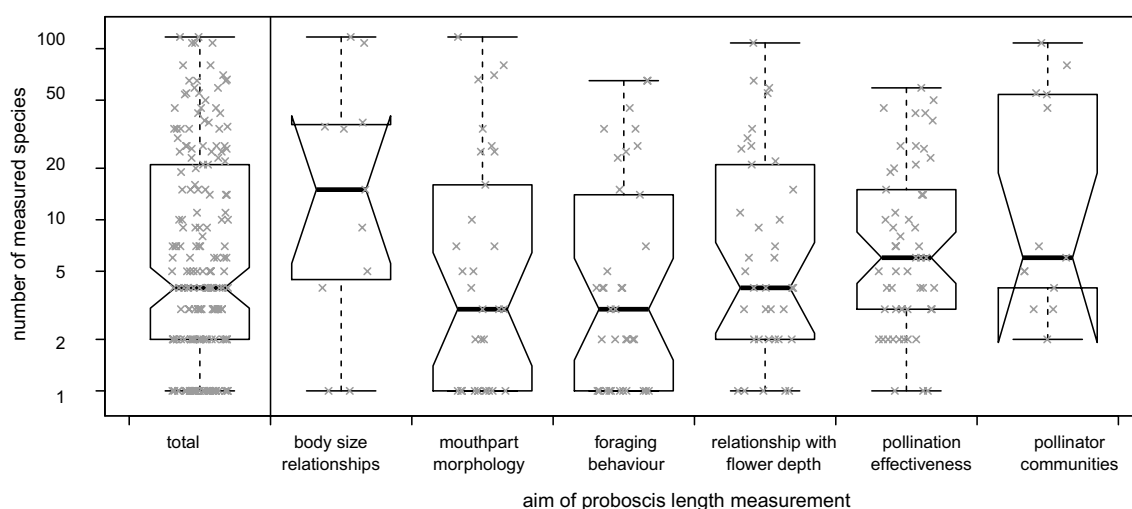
100
50
20
10
5
2
1

number of measured species

total

body size relationships

mouthpart morphology

foraging behaviour

relationship with flower depth

pollination effectiveness

pollinator communities

aim of proboscis length measurement